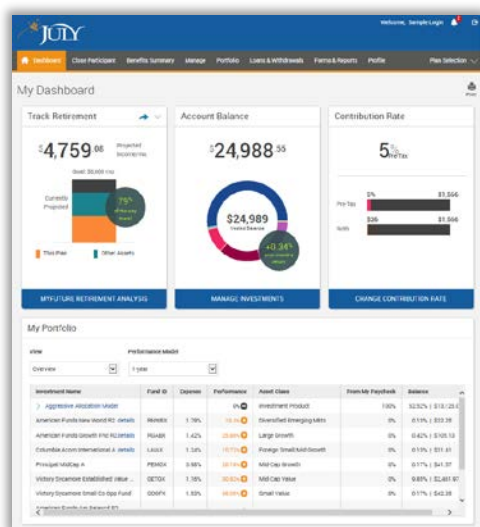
JULY

Welcome, Sample Login

Dashboard  Close Participant  Benefits Summary  Manage  Portfolio  Loans & Withdrawals  Forms & Reports  Profile  Plan Selection

My Dashboard

Print

Track Retirement

$4,759.08 Projected Income/mo

Goal: $8,600 /mo

Currently Projected

75% of the way there!

This Plan  Other Assets

MYFUTURE RETIREMENT ANALYSIS

Account Balance

$24,988.55

$24,989 Vested Balance

+0.34% year to date return

MANAGE INVESTMENTS

Contribution Rate

5% Pre-Tax

Pre-Tax  5%  $1,566

Roth  $36  $1,566

CHANGE CONTRIBUTION RATE

My Portfolio

View
Overview

Performance Model
1 year

| Investment Name | Fund ID | Expense | Performance | Asset Class | From My Paycheck | Balance |
|---|---|---|---|---|---|---|
| > Aggressive Allocation Model | | | 0% | Investment Product | 100% | 32.52% \| $13,125 |
| American Funds New World R2 details | RNWBX | 1.78% | 16.44% | Diversified Emerging Mkts | 0% | 0.13% \| $33.35 |
| American Funds Growth Fnd R2 details | RGABX | 1.42% | 20.89% | Large Growth | 0% | 0.42% \| $105.13 |
| Columbia Acorn International A details | LAIAX | 1.18% | 19.79% | Foreign Small/Mid Growth | 0% | 0.13% \| $31.51 |
| Principal MidCap A | PEMGX | 0.98% | 20.74% | Mid Cap Growth | 0% | 0.17% \| $41.37 |
| Victory Sycamore Established Value ... | GETGX | 1.16% | 30.82% | Mid Cap Value | 0% | 9.89% \| $2,461.97 |
| Victory Sycamore Small Co Opp Fund | GOGFX | 1.55% | 39.09% | Small Value | 0% | 0.17% \| $42.38 |
| American Funds Am Balanced R2 | | | | | | |